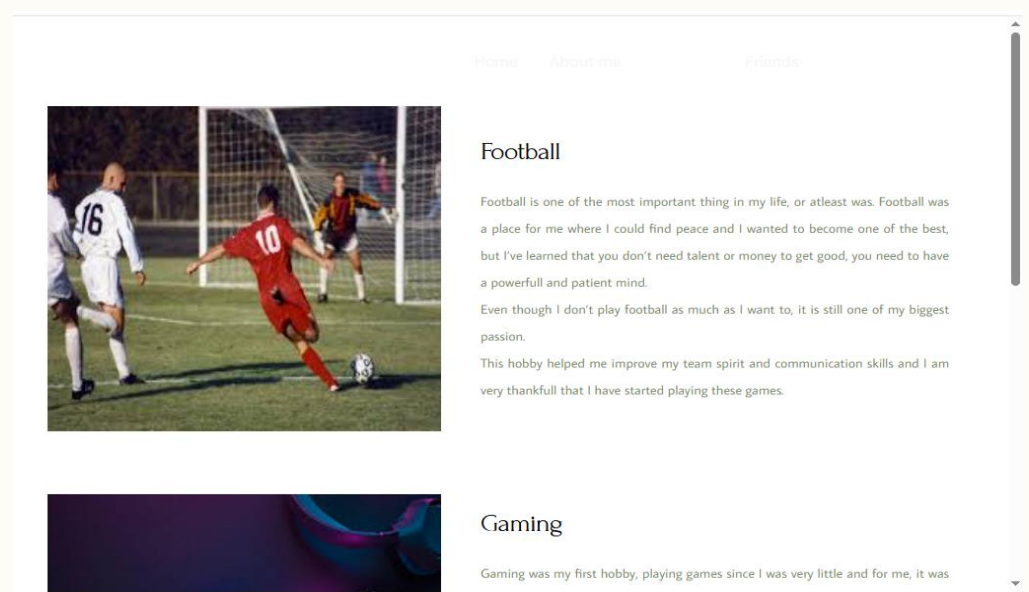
Home About me Friends

Football

Football is one of the most important thing in my life, or atleast was. Football was a place for me where I could find peace and I wanted to become one of the best, but I've learned that you don't need talent or money to get good, you need to have a powerfull and patient mind.
Even though I don't play football as much as I want to, it is still one of my biggest passion.
This hobby helped me improve my team spirit and communication skills and I am very thankfull that I have started playing these games.

Gaming

Gaming was my first hobby, playing games since I was very little and for me, it was